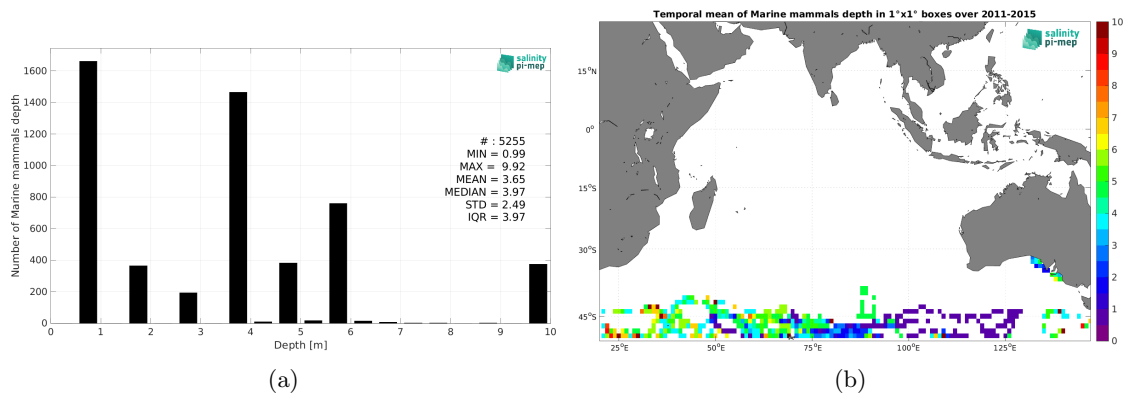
salinity pi-mep

Number of Marine mammals depth

1600
1400
1200
1000
800
600
400
200
0

0 1 2 3 4 5 6 7 8 9 10
Depth [m]

# : 5255
MIN = 0.99
MAX = 9.92
MEAN = 3.65
MEDIAN = 3.97
STD = 2.49
IQR = 3.97

(a)

Temporal mean of Marine mammals depth in 1°x1° boxes over 2011-2015

salinity pi-mep

15°N
0°
15°S
30°S
45°S

25°E 50°E 75°E 100°E 125°E

10
9
8
7
6
5
4
3
2
1
0

(b)